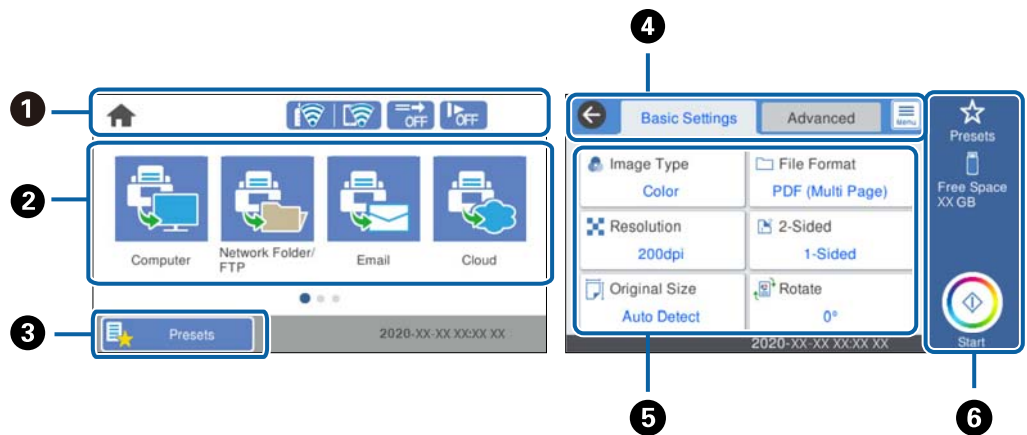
❶
OFF OFF
❷
Computer
Network Folder/ FTP
Email
Cloud
❸
Presets
2020-XX-XX XX:XX XX

❹
Basic Settings
Advanced
Menu
Image Type
Color
File Format
PDF (Multi Page)
Resolution
200dpi
2-Sided
1-Sided
Original Size
Auto Detect
Rotate
0°
2020-XX-XX XX:XX XX
Presets
Free Space XX GB
Start
❺
❻